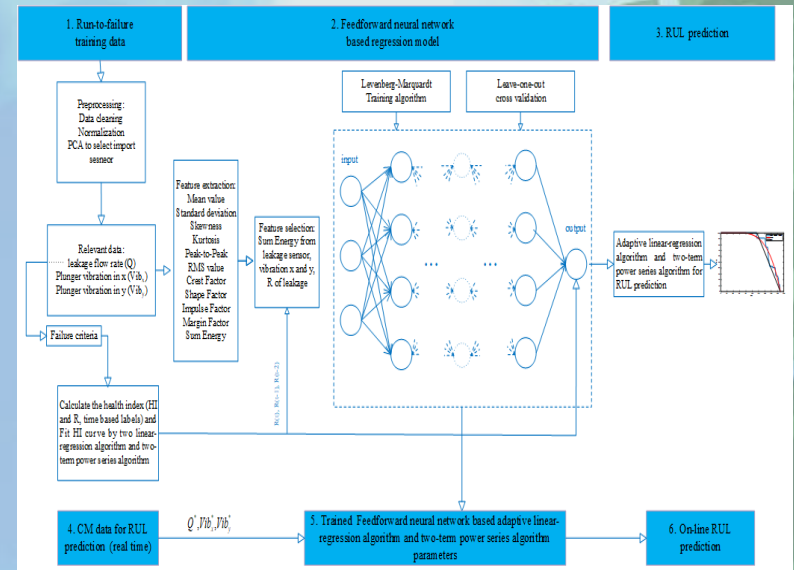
1. Run-to-failure training data

2. Feedforward neural network based regression model

3. RUL prediction

Preprocessing:
Data cleaning
Normalization
PCA to select import sesneor

Levenberg-Marquardt Training algorithm

Leave-one-out cross validation

input

output

Feature extraction:
Mean value
Standard deviation
Skewness
Kurtosis
Peak-to-Peak
RMS value
Crest Factor
Shape Factor
Impulse Factor
Margin Factor
Sum Energy

Feature selection:
Sum Energy from leakage sensor, vibration x and y, R of leakage

Relevant data:
leakage flow rate (Q)
Plunger vibration in x ($Vib_x$)
Plunger vibration in y ($Vib_y$)

Failure criteria

Adaptive linear-regression algorithm and two-term power series algorithm for RUL prediction

Calculate the health index (HI and R, time based labels) and Fit HI curve by two linear-regression algorithm and two-term power series algorithm

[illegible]

4. CM data for RUL prediction (real time)

$Q^*, Vib_x^*, Vib_y^*$

5. Trained Feedforward neural network based adaptive linear-regression algorithm and two-term power series algorithm parameters

6. On-line RUL prediction